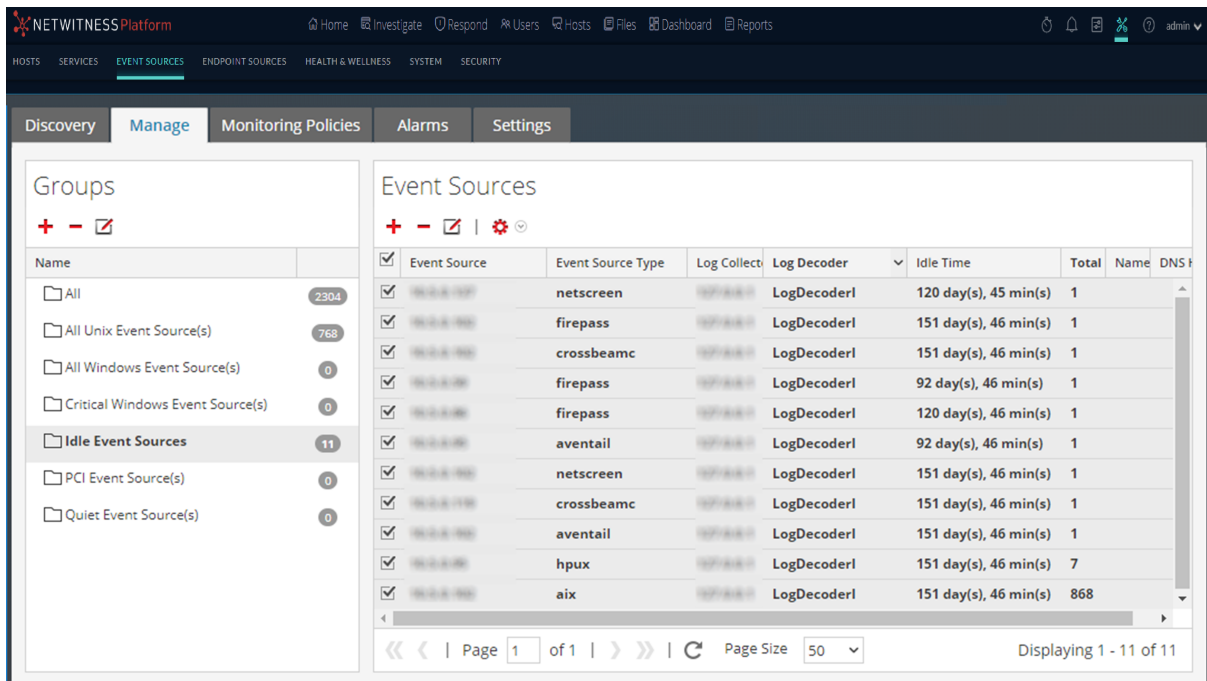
NETWITNESS Platform

Home Investigate Respond Users Hosts Files Dashboard Reports admin

HOSTS SERVICES EVENT SOURCES ENDPOINT SOURCES HEALTH & WELLNESS SYSTEM SECURITY

Discovery Manage Monitoring Policies Alarms Settings

Groups

| Name | |
|---|---|
| All | 2304 |
| All Unix Event Source(s) | 768 |
| All Windows Event Source(s) | 0 |
| Critical Windows Event Source(s) | 0 |
| Idle Event Sources | 11 |
| PCI Event Source(s) | 0 |
| Quiet Event Source(s) | 0 |

Event Sources

| Event Source | Event Source Type | Log Collect | Log Decoder | Idle Time | Total | Name | DNS |
|---|---|---|---|---|---|---|---|
| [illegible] | netscreen | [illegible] | LogDecoderl | 120 day(s), 45 min(s) | 1 | | |
| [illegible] | firepass | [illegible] | LogDecoderl | 151 day(s), 46 min(s) | 1 | | |
| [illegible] | crossbeamc | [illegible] | LogDecoderl | 151 day(s), 46 min(s) | 1 | | |
| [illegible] | firepass | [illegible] | LogDecoderl | 92 day(s), 46 min(s) | 1 | | |
| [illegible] | firepass | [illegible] | LogDecoderl | 120 day(s), 46 min(s) | 1 | | |
| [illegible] | aventail | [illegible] | LogDecoderl | 92 day(s), 46 min(s) | 1 | | |
| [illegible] | netscreen | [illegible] | LogDecoderl | 151 day(s), 46 min(s) | 1 | | |
| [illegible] | crossbeamc | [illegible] | LogDecoderl | 151 day(s), 46 min(s) | 1 | | |
| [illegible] | aventail | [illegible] | LogDecoderl | 151 day(s), 46 min(s) | 1 | | |
| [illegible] | hpux | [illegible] | LogDecoderl | 151 day(s), 46 min(s) | 7 | | |
| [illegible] | aix | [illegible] | LogDecoderl | 151 day(s), 46 min(s) | 868 | | |

Page 1 of 1 Page Size 50 Displaying 1 - 11 of 11